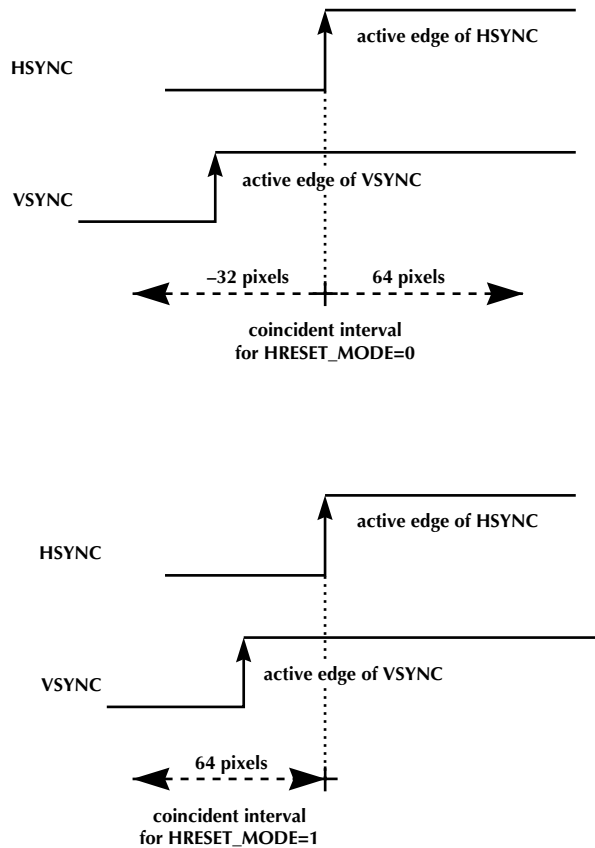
active edge of HSYNC

HSYNC

VSYNC

active edge of VSYNC

–32 pixels

64 pixels

coincident interval for HRESET_MODE=0

active edge of HSYNC

HSYNC

VSYNC

active edge of VSYNC

64 pixels

coincident interval for HRESET_MODE=1